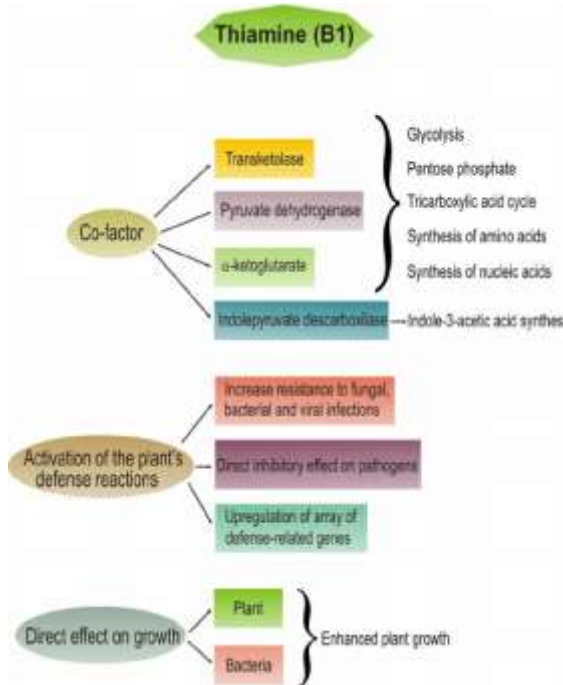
Thiamine (B1)

Co-factor

Transketolase

Pyruvate dehydrogenase

α-ketoglutarate

Indolepyruvate descarboxilase

Glycolysis

Pentose phosphate

Tricarboxylic acid cycle

Synthesis of amino acids

Synthesis of nucleic acids

Indole-3-acetic acid synthes

Activation of the plant's defense reactions

Increase resistance to fungal, bacterial and viral infections

Direct inhibitory effect on pathogens

Upregulation of array of defense-related genes

Direct effect on growth

Plant

Bacteria

Enhanced plant growth